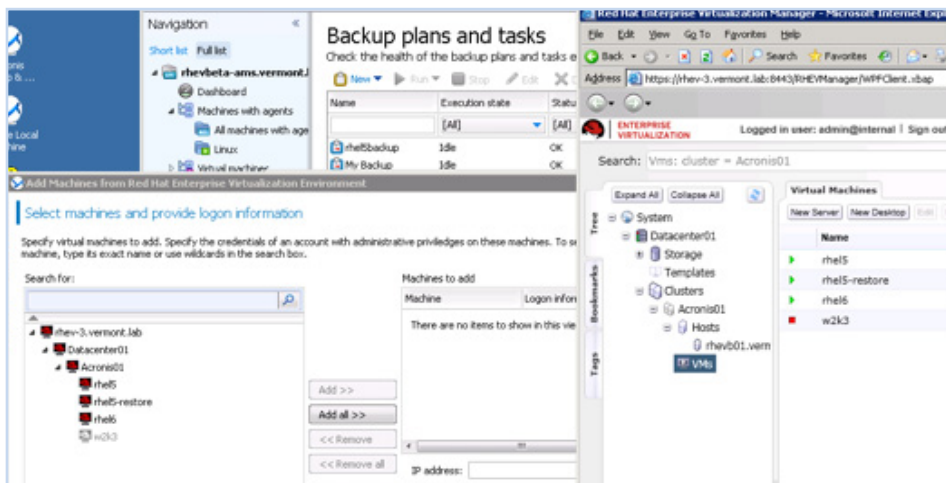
onis
p & ...
e Local
hine

Navigation
Short list Full list
rhevbeta-ams.vermont.l
Dashboard
Machines with agents
All machines with age
Linux
Virtual machines

Backup plans and tasks
Check the health of the backup plans and tasks e
New ▾ Run ▾ Stop Edit
| Name | Execution state | Statu |
|---|---|---|
| | [All] | [All] |
| rhel5backup | Idle | OK |
| My Backup | Idle | OK |

Red Hat Enterprise Virtualization Manager - Microsoft Internet Exp
File Edit View Go To Favorites Help
Back Search Favorites
Address https://rhev-3.vermont.lab:8443/RHEVManager/WPFClient.xbap
ENTERPRISE VIRTUALIZATION
Logged in user: admin@internal | Sign out
Search: Vms: cluster = Acronis01
Tree
Bookmarks
Tags
Expand All Collapse All
System
Datacenter01
Storage
Templates
Clusters
Acronis01
Hosts
rhevb01.verm
VMs
Virtual Machines
New Server New Desktop Edit
Name
rhel5
rhel5-restore
rhel6
w2k3

Add Machines from Red Hat Enterprise Virtualization Environment
Select machines and provide logon information
Specify virtual machines to add. Specify the credentials of an account with administrative priviledges on these machines. To se machine, type its exact name or use wildcards in the search box.
Search for:
rhev-3.vermont.lab
Datacenter01
Acronis01
rhel5
rhel5-restore
rhel6
w2k3
Add >>
Add all >>
<< Remove
<< Remove all
Machines to add
| Machine | Logon infor |
|---|---|
| There are no items to show in this vie | |
IP address: